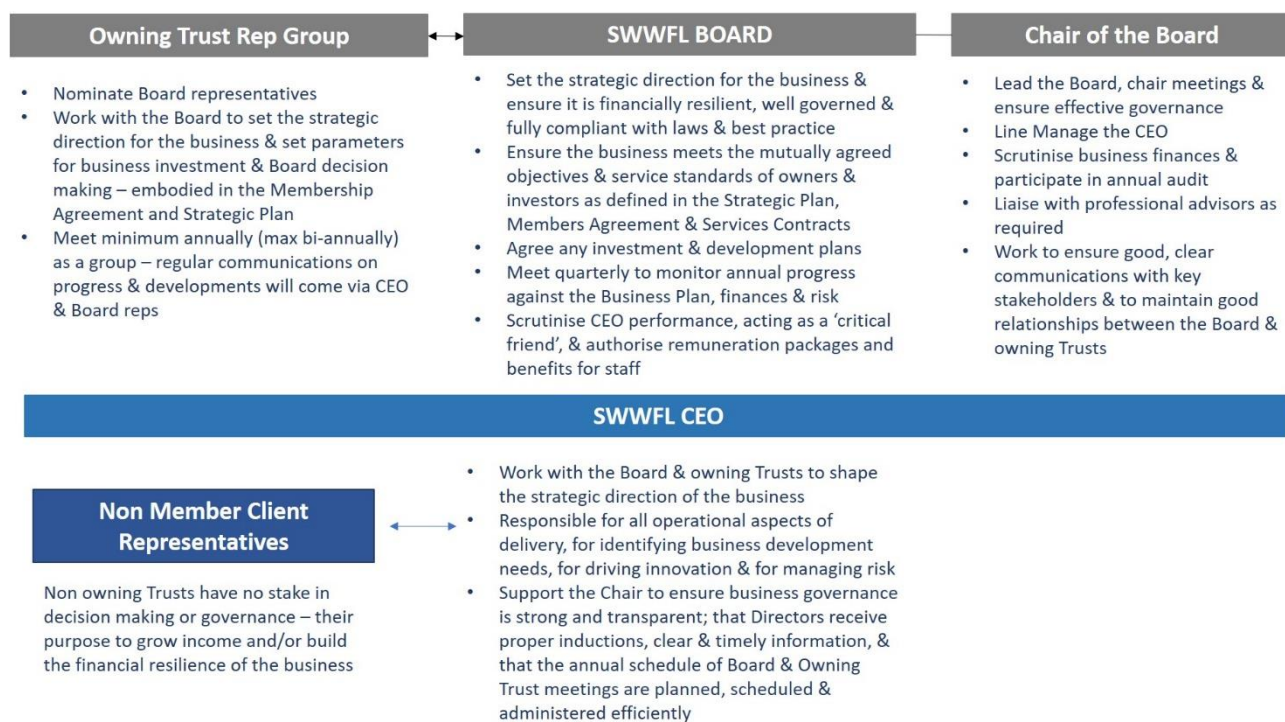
Owning Trust Rep Group

- Nominate Board representatives
- Work with the Board to set the strategic direction for the business & set parameters for business investment & Board decision making – embodied in the Membership Agreement and Strategic Plan
- Meet minimum annually (max bi-annually) as a group – regular communications on progress & developments will come via CEO & Board reps

SWWFL BOARD

- Set the strategic direction for the business & ensure it is financially resilient, well governed & fully compliant with laws & best practice
- Ensure the business meets the mutually agreed objectives & service standards of owners & investors as defined in the Strategic Plan, Members Agreement & Services Contracts
- Agree any investment & development plans
- Meet quarterly to monitor annual progress against the Business Plan, finances & risk
- Scrutinise CEO performance, acting as a 'critical friend', & authorise remuneration packages and benefits for staff

Chair of the Board

- Lead the Board, chair meetings & ensure effective governance
- Line Manage the CEO
- Scrutinise business finances & participate in annual audit
- Liaise with professional advisors as required
- Work to ensure good, clear communications with key stakeholders & to maintain good relationships between the Board & owning Trusts

SWWFL CEO

Non Member Client Representatives

Non owning Trusts have no stake in decision making or governance – their purpose to grow income and/or build the financial resilience of the business

- Work with the Board & owning Trusts to shape the strategic direction of the business
- Responsible for all operational aspects of delivery, for identifying business development needs, for driving innovation & for managing risk
- Support the Chair to ensure business governance is strong and transparent; that Directors receive proper inductions, clear & timely information, & that the annual schedule of Board & Owning Trust meetings are planned, scheduled & administered efficiently